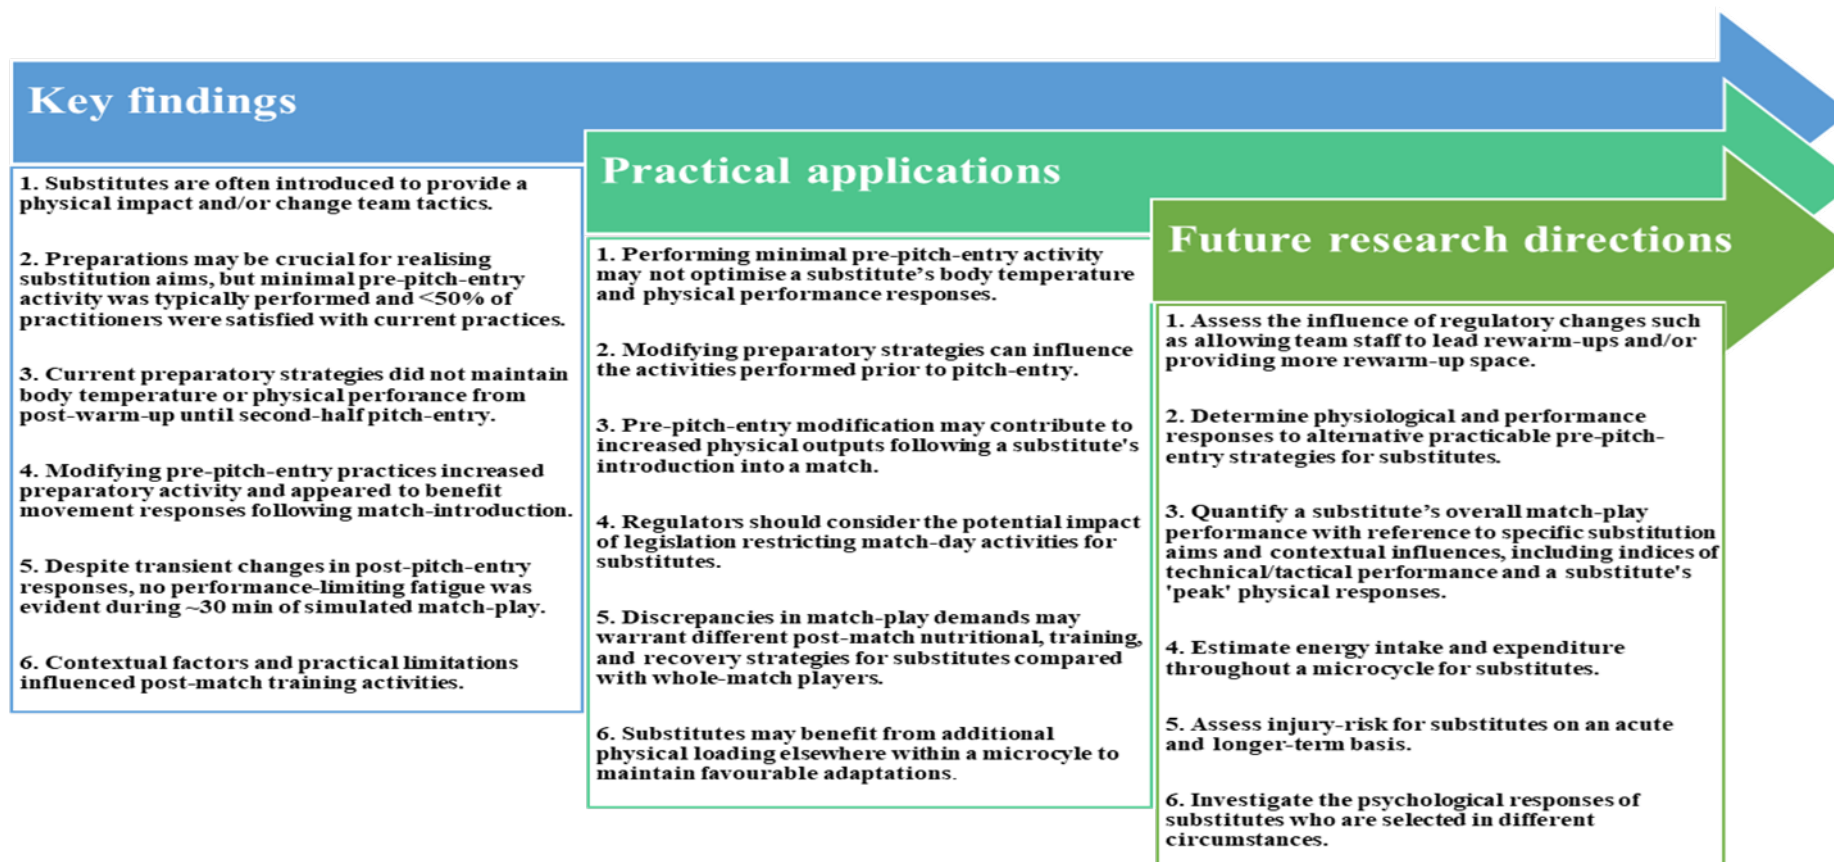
Key findings

1. Substitutes are often introduced to provide a physical impact and/or change team tactics.

2. Preparations may be crucial for realising substitution aims, but minimal pre-pitch-entry activity was typically performed and <50% of practitioners were satisfied with current practices.

3. Current preparatory strategies did not maintain body temperature or physical perforance from post-warm-up until second-half pitch-entry.

4. Modifying pre-pitch-entry practices increased preparatory activity and appeared to benefit movement responses following match-introduction.

5. Despite transient changes in post-pitch-entry responses, no performance-limiting fatigue was evident during ~30 min of simulated match-play.

6. Contextual factors and practical limitations influenced post-match training activities.

Practical applications

1. Performing minimal pre-pitch-entry activity may not optimise a substitute's body temperature and physical performance responses.

2. Modifying preparatory strategies can influence the activities performed prior to pitch-entry.

3. Pre-pitch-entry modification may contribute to increased physical outputs following a substitute's introduction into a match.

4. Regulators should consider the potential impact of legislation restricting match-day activities for substitutes.

5. Discrepancies in match-play demands may warrant different post-match nutritional, training, and recovery strategies for substitutes compared with whole-match players.

6. Substitutes may benefit from additional physical loading elsewhere within a microcyle to maintain favourable adaptations.

Future research directions

1. Assess the influence of regulatory changes such as allowing team staff to lead rewarm-ups and/or providing more rewarm-up space.

2. Determine physiological and performance responses to alternative practicable pre-pitch-entry strategies for substitutes.

3. Quantify a substitute's overall match-play performance with reference to specific substitution aims and contextual influences, including indices of technical/tactical performance and a substitute's 'peak' physical responses.

4. Estimate energy intake and expenditure throughout a microcycle for substitutes.

5. Assess injury-risk for substitutes on an acute and longer-term basis.

6. Investigate the psychological responses of substitutes who are selected in different circumstances.